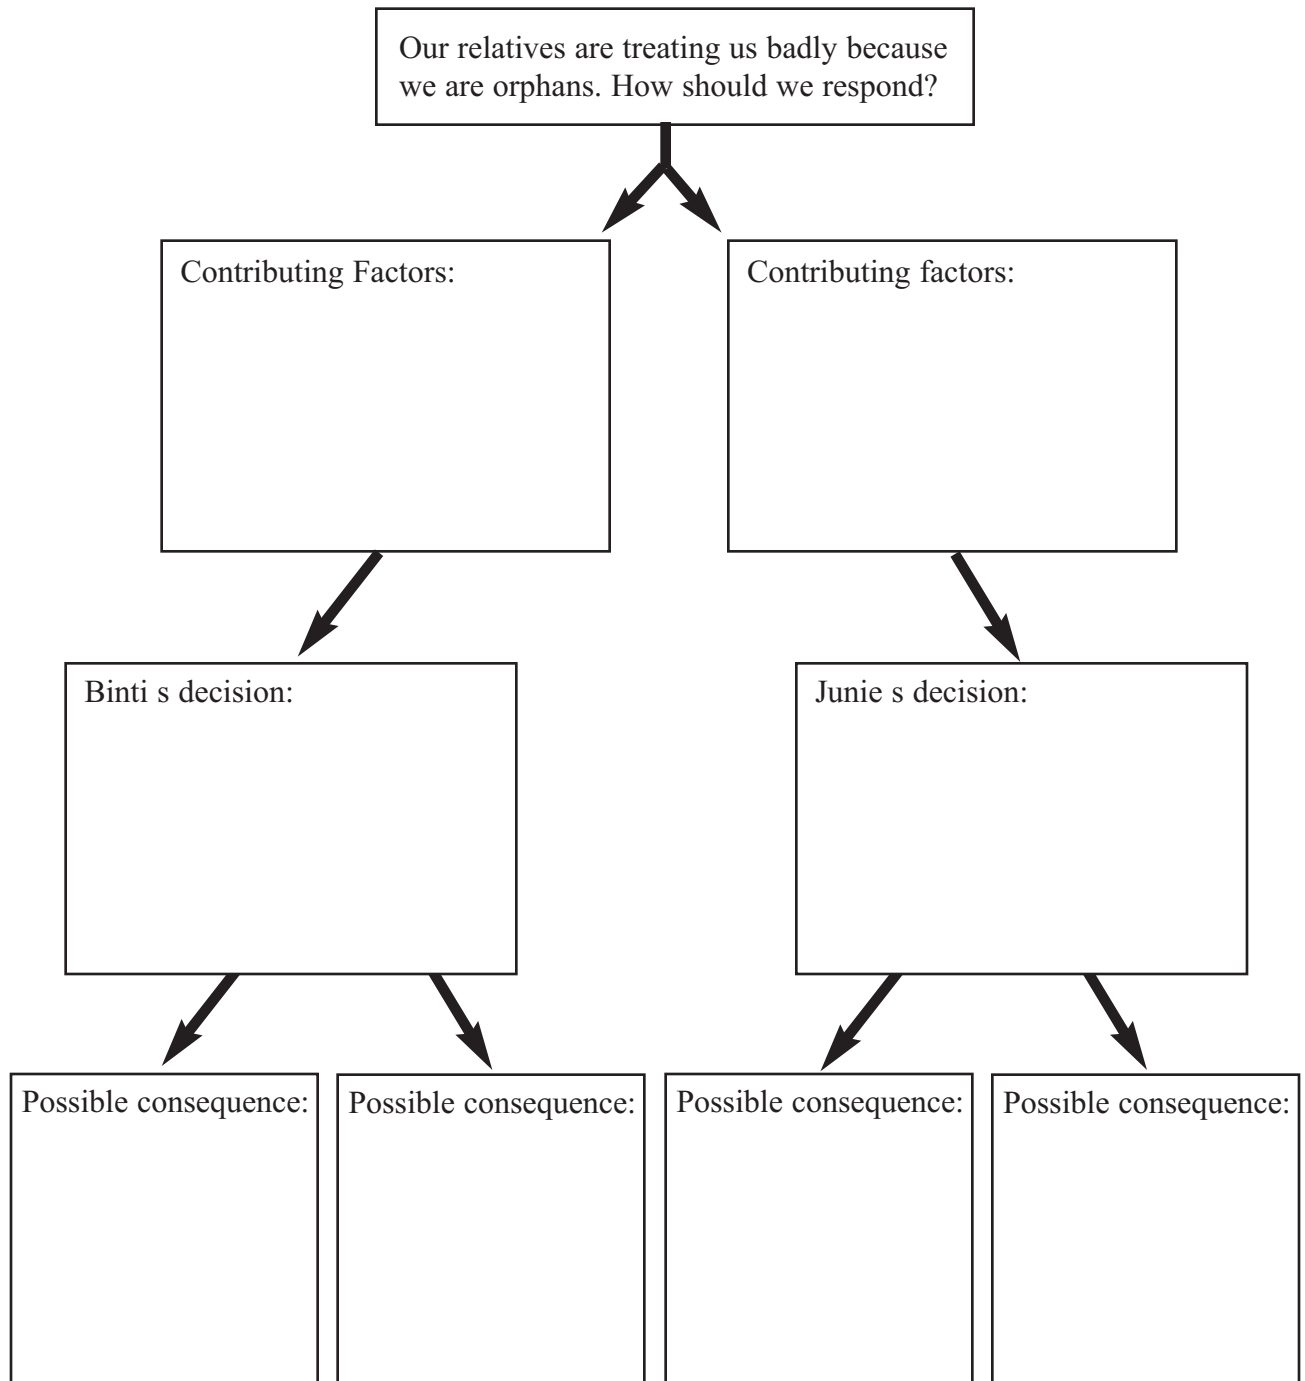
Our relatives are treating us badly because we are orphans. How should we respond?

Contributing Factors:

Contributing factors:

Binti s decision:

Junie s decision:

Possible consequence:

Possible consequence:

Possible consequence:

Possible consequence: